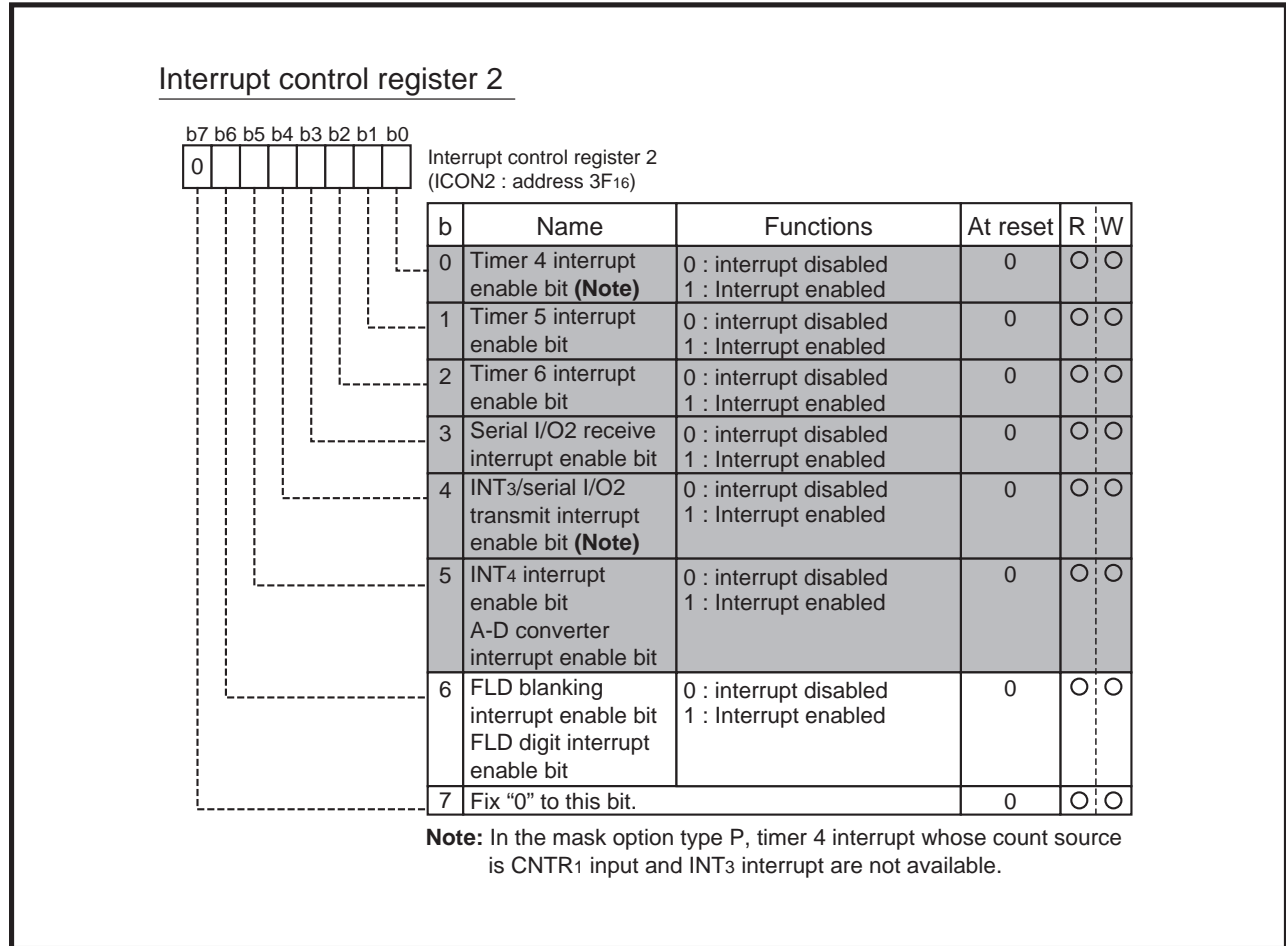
Interrupt control register 2

b7 b6 b5 b4 b3 b2 b1 b0
0

Interrupt control register 2
(ICON2 : address $3F_{16}$)

| b | Name | Functions | At reset | R | W |
|---|---|---|---|---|---|
| 0 | Timer 4 interrupt enable bit **(Note)** | 0 : interrupt disabled 1 : Interrupt enabled | 0 | O | O |
| 1 | Timer 5 interrupt enable bit | 0 : interrupt disabled 1 : Interrupt enabled | 0 | O | O |
| 2 | Timer 6 interrupt enable bit | 0 : interrupt disabled 1 : Interrupt enabled | 0 | O | O |
| 3 | Serial I/O2 receive interrupt enable bit | 0 : interrupt disabled 1 : Interrupt enabled | 0 | O | O |
| 4 | $INT_3$/serial I/O2 transmit interrupt enable bit **(Note)** | 0 : interrupt disabled 1 : Interrupt enabled | 0 | O | O |
| 5 | $INT_4$ interrupt enable bit A-D converter interrupt enable bit | 0 : interrupt disabled 1 : Interrupt enabled | 0 | O | O |
| 6 | FLD blanking interrupt enable bit FLD digit interrupt enable bit | 0 : interrupt disabled 1 : Interrupt enabled | 0 | O | O |
| 7 | Fix "0" to this bit. | | 0 | O | O |

**Note:** In the mask option type P, timer 4 interrupt whose count source is $CNTR_1$ input and $INT_3$ interrupt are not available.